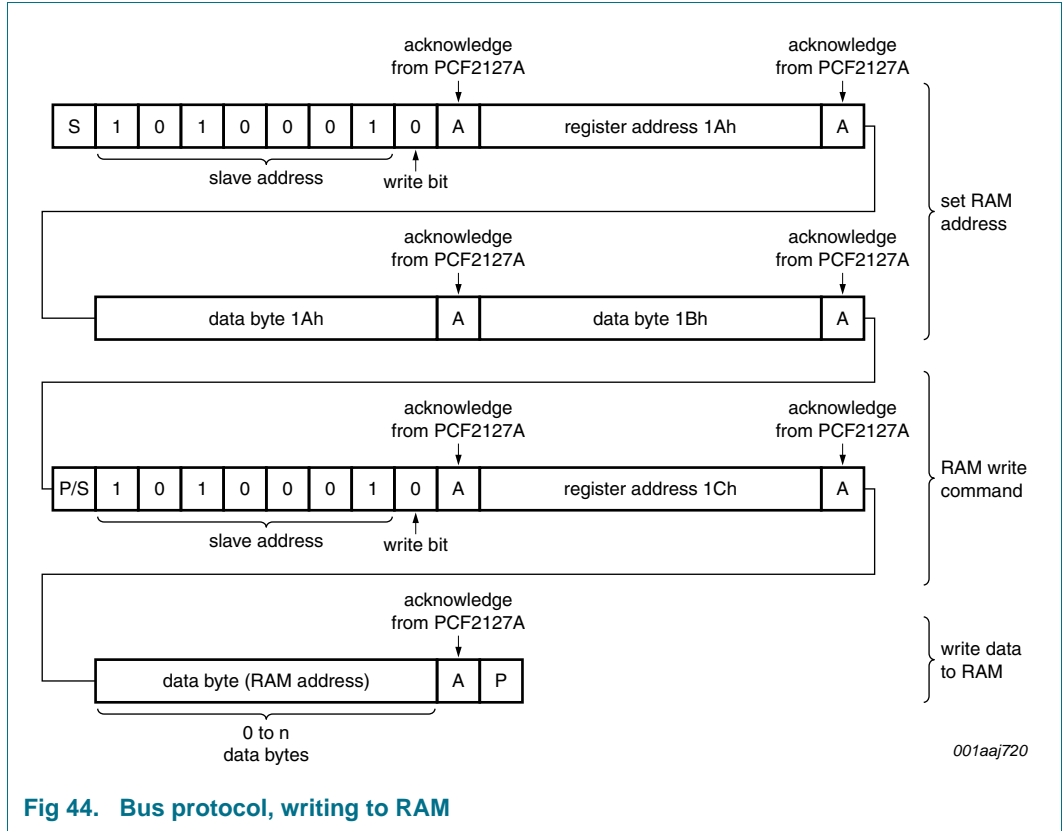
acknowledge from PCF2127A

acknowledge from PCF2127A

| S | 1 | 0 | 1 | 0 | 0 | 0 | 1 | 0 | A | register address 1Ah | A |
|---|---|---|---|---|---|---|---|---|---|---|---|

slave address

write bit

set RAM address

acknowledge from PCF2127A

acknowledge from PCF2127A

| data byte 1Ah | A | data byte 1Bh | A |
|---|---|---|---|

acknowledge from PCF2127A

acknowledge from PCF2127A

| P/S | 1 | 0 | 1 | 0 | 0 | 0 | 1 | 0 | A | register address 1Ch | A |
|---|---|---|---|---|---|---|---|---|---|---|---|

slave address

write bit

RAM write command

acknowledge from PCF2127A

| data byte (RAM address) | A | P |
|---|---|---|

0 to n data bytes

write data to RAM

001aaj720

Fig 44. Bus protocol, writing to RAM